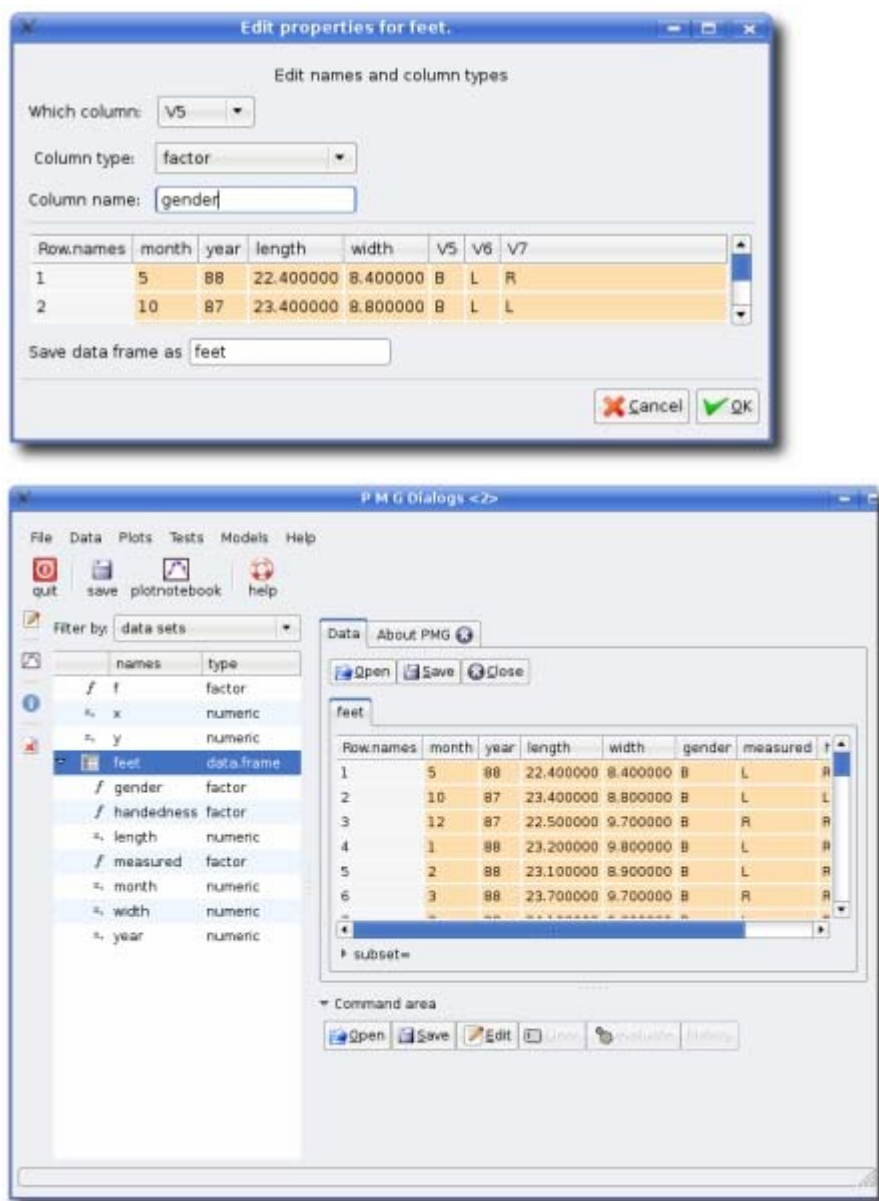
Edit properties for feet.

Edit names and column types

Which column: V5

Column type: factor

Column name: gender

| Row.names | month | year | length | width | V5 | V6 | V7 |
|---|---|---|---|---|---|---|---|
| 1 | 5 | 88 | 22.400000 | 8.400000 | B | L | R |
| 2 | 10 | 87 | 23.400000 | 8.800000 | B | L | L |

Save data frame as feet

Cancel OK

P M G Dialogs <2>

File Data Plots Tests Models Help

quit save plotnotebook help

Filter by: data sets

| | names | type |
|---|---|---|
| | f | factor |
| | x | numeric |
| | y | numeric |
| | feet | data.frame |
| | gender | factor |
| | handedness | factor |
| | length | numeric |
| | measured | factor |
| | month | numeric |
| | width | numeric |
| | year | numeric |

Data About PMG

Open Save Close

feet

| Row.names | month | year | length | width | gender | measured | h |
|---|---|---|---|---|---|---|---|
| 1 | 5 | 88 | 22.400000 | 8.400000 | B | L | R |
| 2 | 10 | 87 | 23.400000 | 8.800000 | B | L | L |
| 3 | 12 | 87 | 22.500000 | 9.700000 | B | R | R |
| 4 | 1 | 88 | 23.200000 | 9.800000 | B | L | R |
| 5 | 2 | 88 | 23.100000 | 8.900000 | B | L | R |
| 6 | 3 | 88 | 23.700000 | 9.700000 | B | R | R |

subset=

Command area

Open Save Edit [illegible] Evaluate History